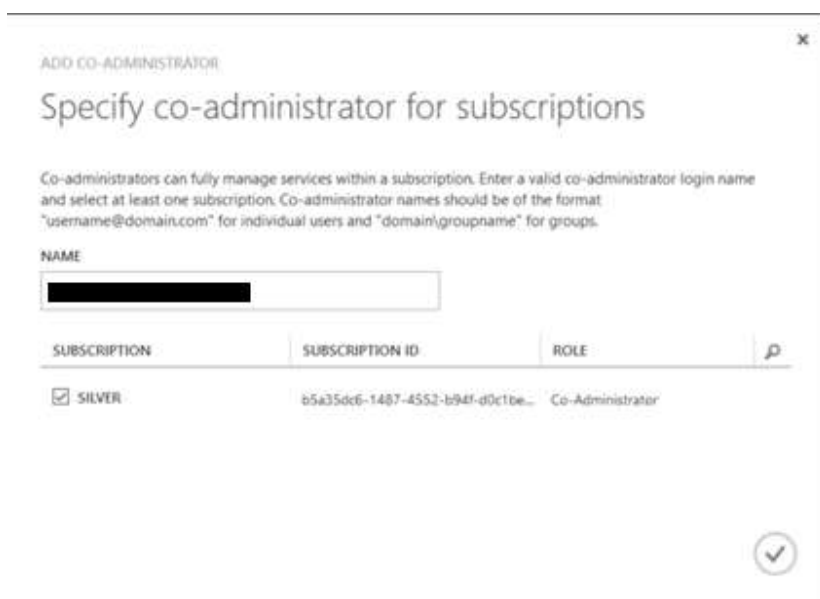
ADD CO-ADMINISTRATOR

Specify co-administrator for subscriptions

Co-administrators can fully manage services within a subscription. Enter a valid co-administrator login name and select at least one subscription. Co-administrator names should be of the format "username@domain.com" for individual users and "domain\groupname" for groups.

NAME

| SUBSCRIPTION | SUBSCRIPTION ID | ROLE |
|---|---|---|
| SILVER | b5a35dc6-1487-4552-b94f-d0c1be... | Co-Administrator |